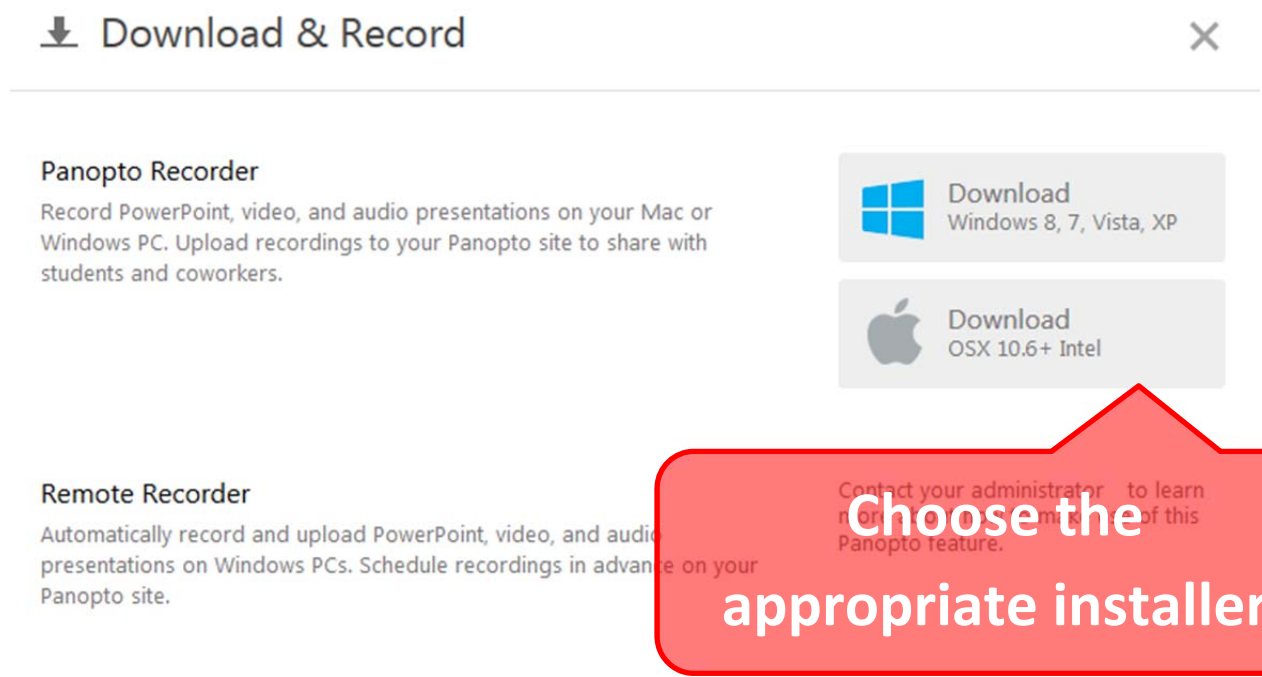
Download & Record

×

Panopto Recorder
Record PowerPoint, video, and audio presentations on your Mac or Windows PC. Upload recordings to your Panopto site to share with students and coworkers.

Download
Windows 8, 7, Vista, XP

Download
OSX 10.6+ Intel

Remote Recorder
Automatically record and upload PowerPoint, video, and audio presentations on Windows PCs. Schedule recordings in advance on your Panopto site.

Contact your administrator to learn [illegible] of this Panopto feature.

Choose the appropriate installer